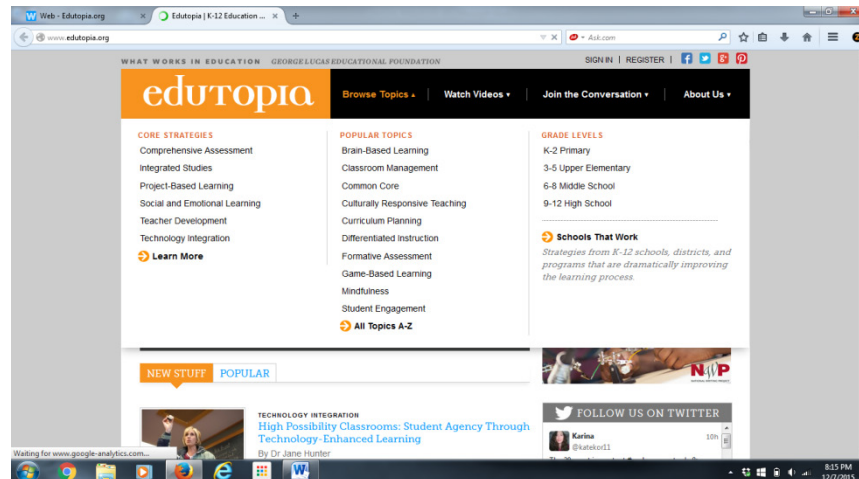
Web - Edutopia.org
Edutopia | K-12 Education ...
www.edutopia.org
Ask.com

WHAT WORKS IN EDUCATION GEORGE LUCAS EDUCATIONAL FOUNDATION
SIGN IN | REGISTER |

edutopia
Browse Topics
Watch Videos
Join the Conversation
About Us

CORE STRATEGIES
Comprehensive Assessment
Integrated Studies
Project-Based Learning
Social and Emotional Learning
Teacher Development
Technology Integration
Learn More

POPULAR TOPICS
Brain-Based Learning
Classroom Management
Common Core
Culturally Responsive Teaching
Curriculum Planning
Differentiated Instruction
Formative Assessment
Game-Based Learning
Mindfulness
Student Engagement
All Topics A-Z

GRADE LEVELS
K-2 Primary
3-5 Upper Elementary
6-8 Middle School
9-12 High School

Schools That Work
Strategies from K-12 schools, districts, and programs that are dramatically improving the learning process.

NEW STUFF POPULAR

TECHNOLOGY INTEGRATION
High Possibility Classrooms: Student Agency Through Technology-Enhanced Learning
By Dr Jane Hunter

FOLLOW US ON TWITTER
Karina
@katekor11
10h

Waiting for www.google-analytics.com...

8:15 PM
12/7/2015